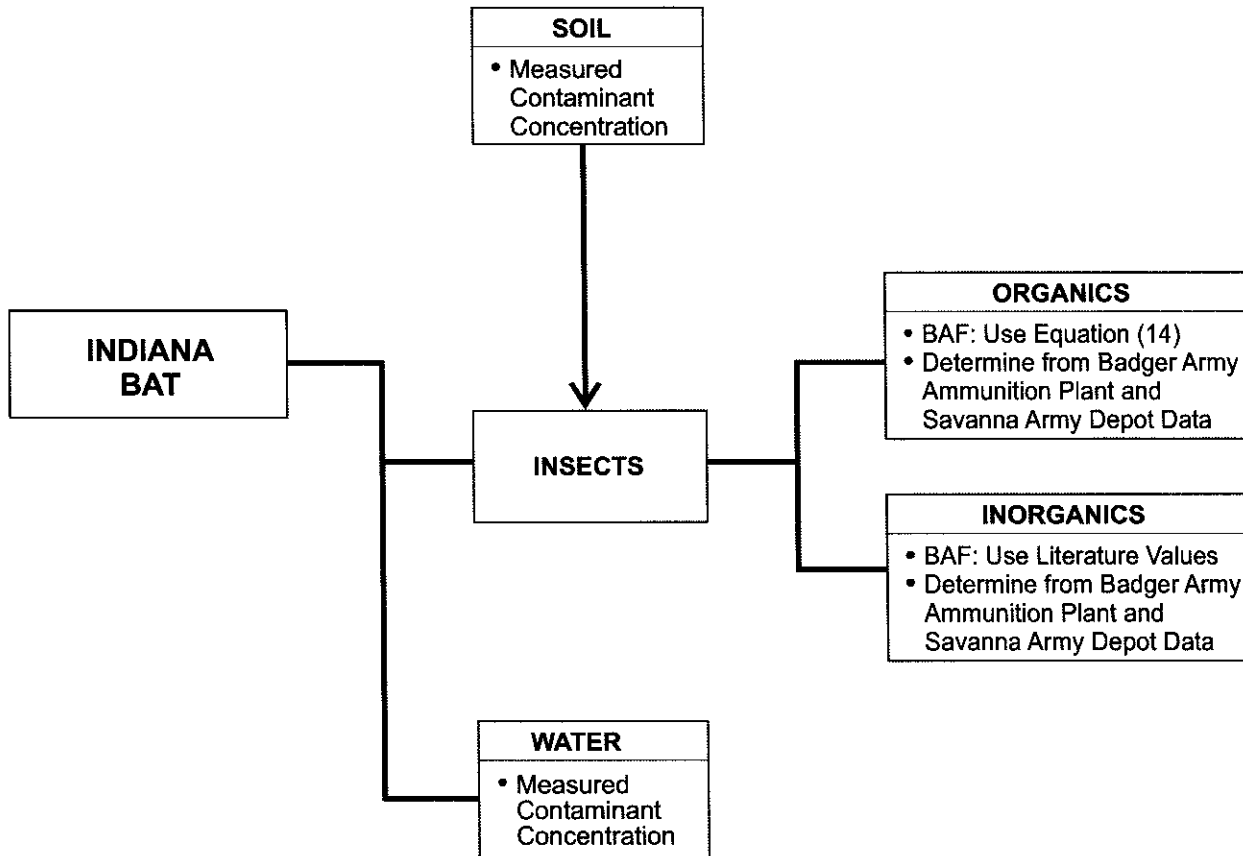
SOIL
• Measured Contaminant Concentration

INDIANA BAT

INSECTS

ORGANICS
• BAF: Use Equation (14)
• Determine from Badger Army Ammunition Plant and Savanna Army Depot Data

INORGANICS
• BAF: Use Literature Values
• Determine from Badger Army Ammunition Plant and Savanna Army Depot Data

WATER
• Measured Contaminant Concentration